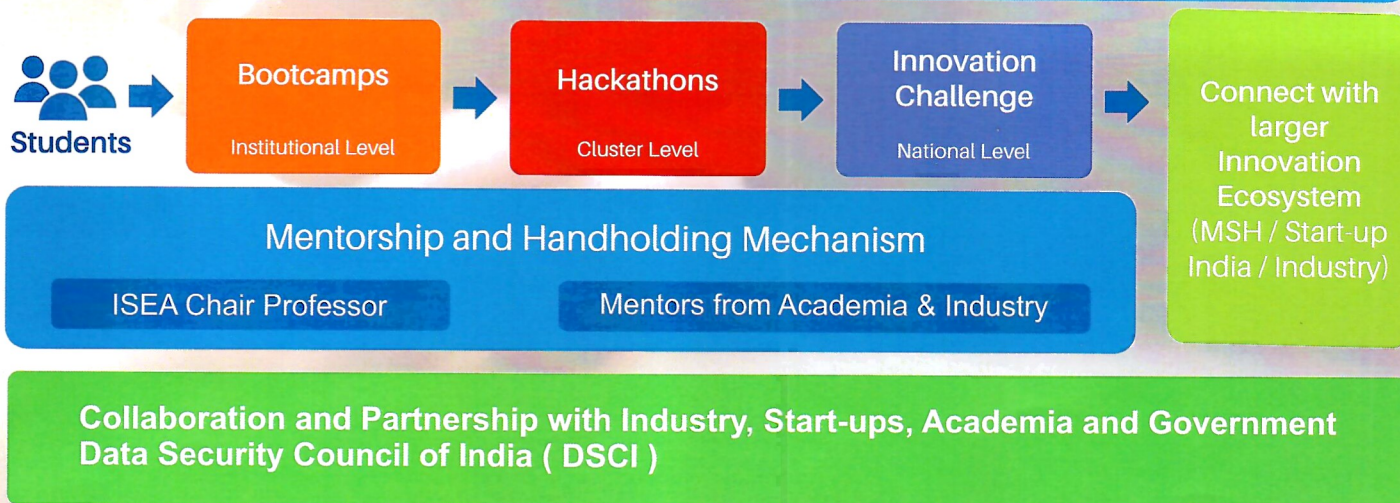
Students

Bootcamps
Institutional Level

Hackathons
Cluster Level

Innovation Challenge
National Level

Connect with larger Innovation Ecosystem (MSH / Start-up India / Industry)

Mentorship and Handholding Mechanism

ISEA Chair Professor

Mentors from Academia & Industry

Collaboration and Partnership with Industry, Start-ups, Academia and Government
Data Security Council of India ( DSCI )